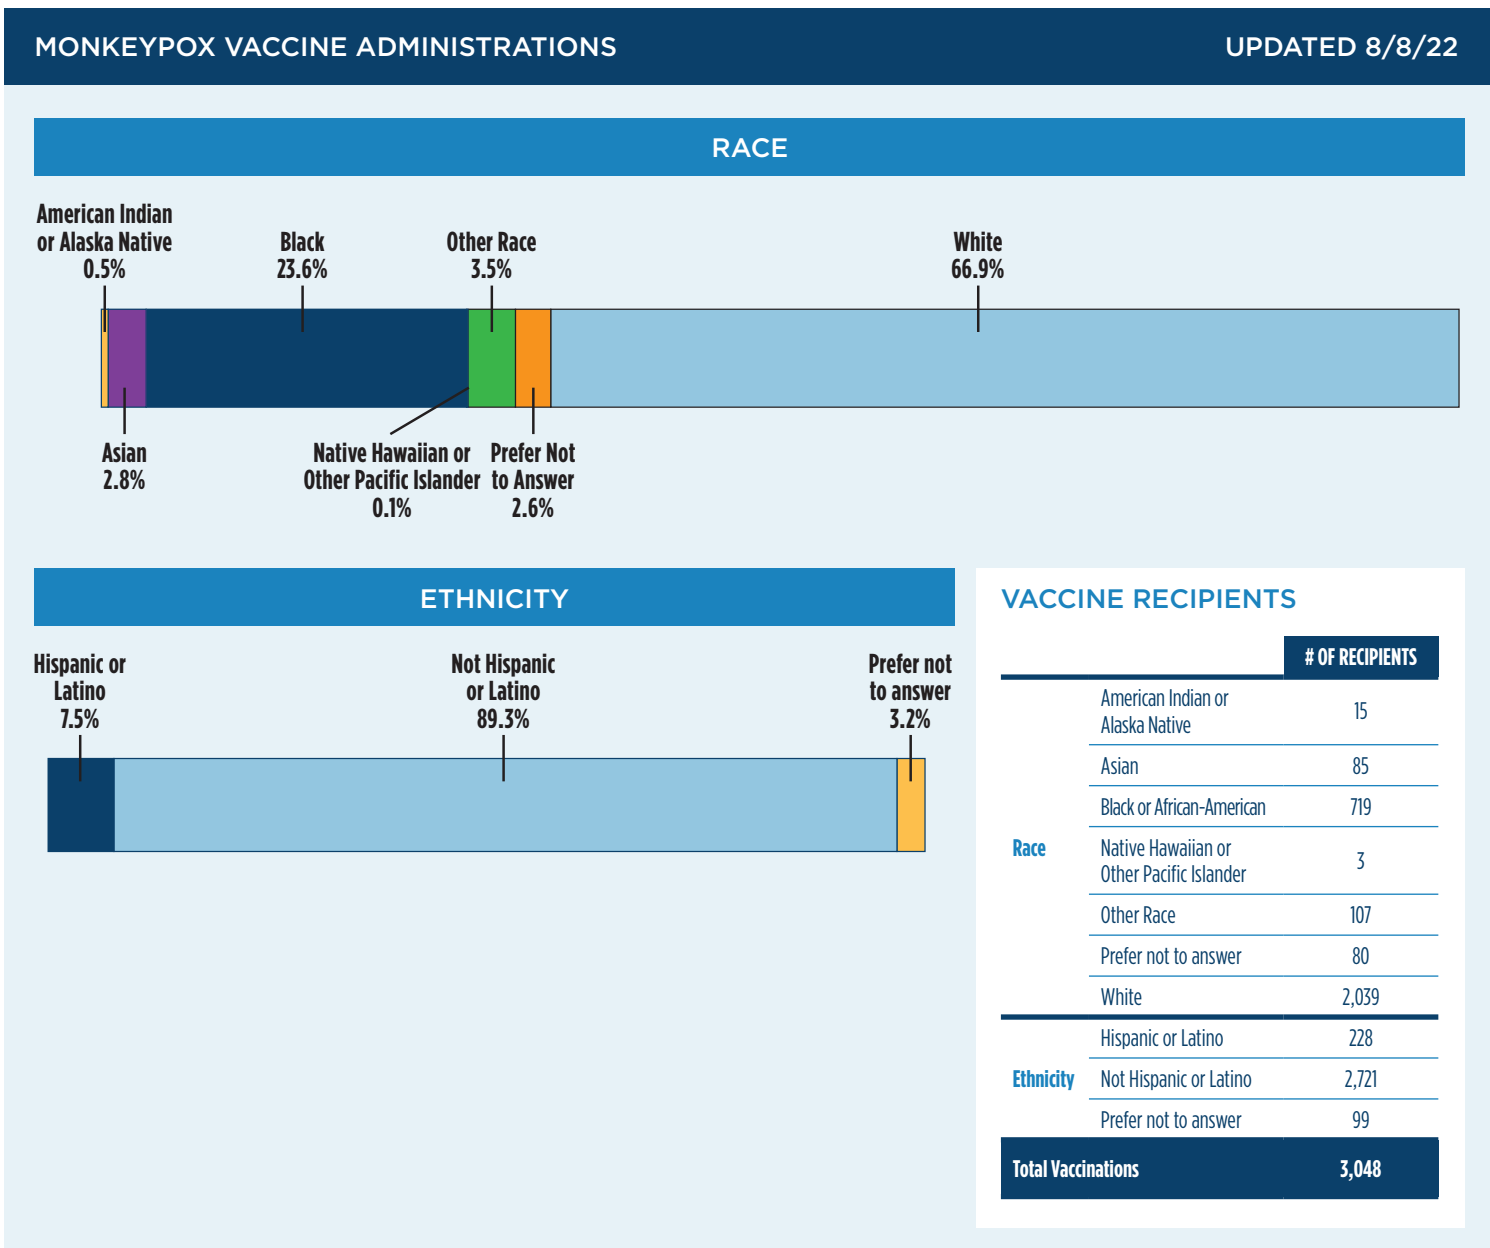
MONKEYPOX VACCINE ADMINISTRATIONS

UPDATED 8/8/22

RACE

American Indian or Alaska Native 0.5%

Black 23.6%

Other Race 3.5%

White 66.9%

Asian 2.8%

Native Hawaiian or Other Pacific Islander 0.1%

Prefer Not to Answer 2.6%

ETHNICITY

Hispanic or Latino 7.5%

Not Hispanic or Latino 89.3%

Prefer not to answer 3.2%

VACCINE RECIPIENTS

| | | # OF RECIPIENTS |
|---|---|---|
| Race | American Indian or Alaska Native | 15 |
| | Asian | 85 |
| | Black or African-American | 719 |
| | Native Hawaiian or Other Pacific Islander | 3 |
| | Other Race | 107 |
| | Prefer not to answer | 80 |
| | White | 2,039 |
| Ethnicity | Hispanic or Latino | 228 |
| | Not Hispanic or Latino | 2,721 |
| | Prefer not to answer | 99 |
| Total Vaccinations | | 3,048 |